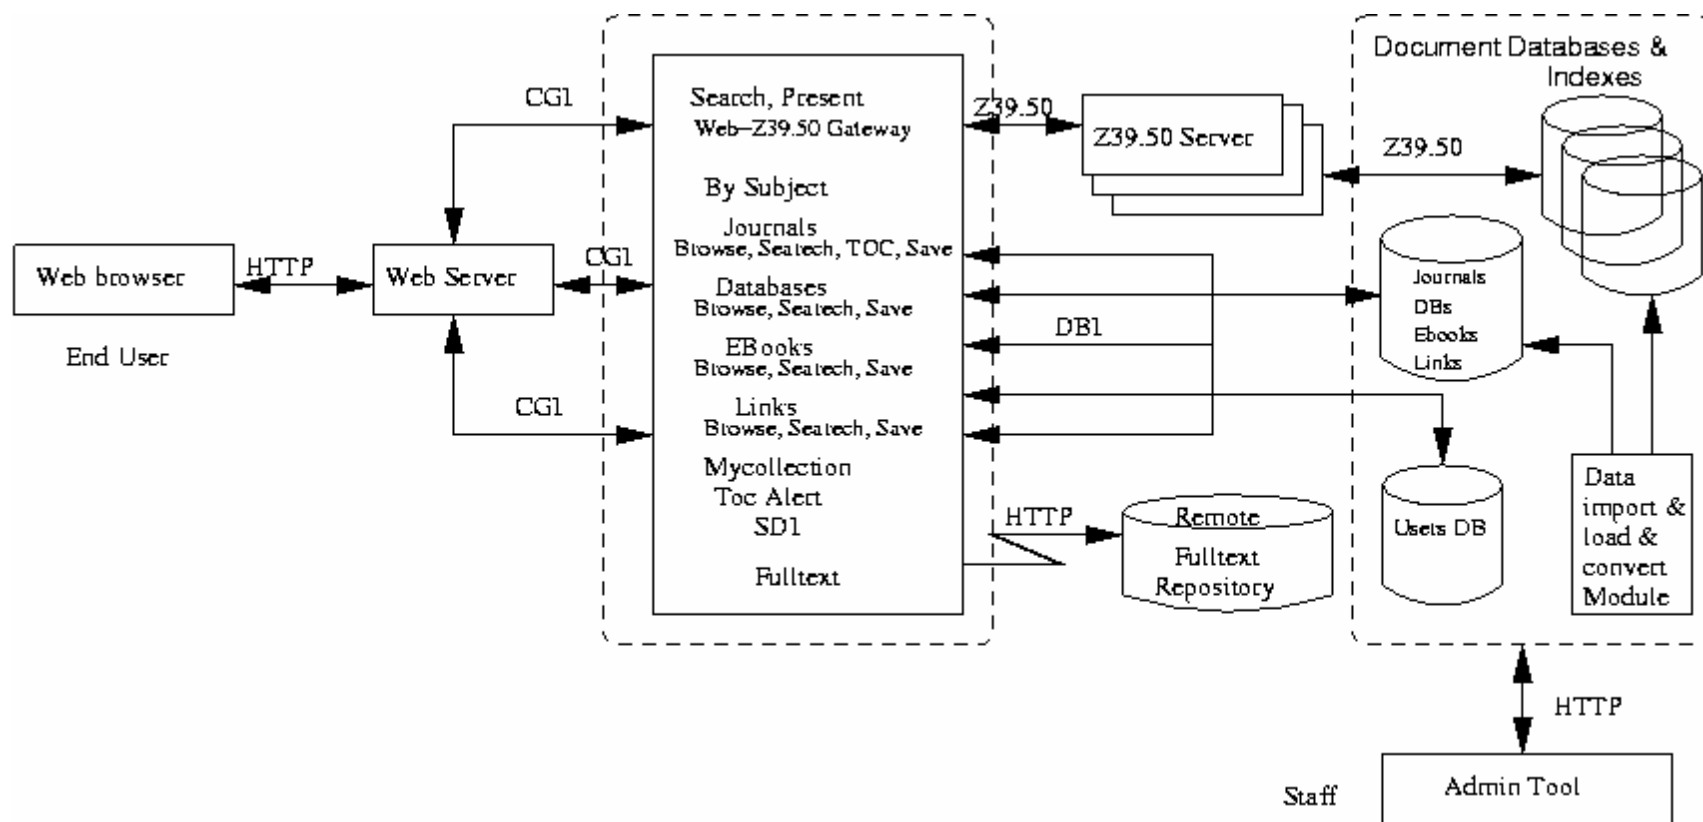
Web browser

HTTP

End User

CGI

CGI

CGI

Web Server

Search, Present
Web–Z39.50 Gateway

By Subject

Journals
Browse, Seatech, TOC, Save

Databases
Browse, Seatech, Save

EBooks
Browse, Seatech, Save

Links
Browse, Seatech, Save

Mycollection
Toc Alert
SDI

Fulltext

Z39.50

Z39.50 Server

DBI

HTTP

Remote
Fulltext
Repository

Document Databases & Indexes

Z39.50

Journals
DBs
Ebooks
Links

Users DB

Data import & load & convert Module

HTTP

Staff

Admin Tool